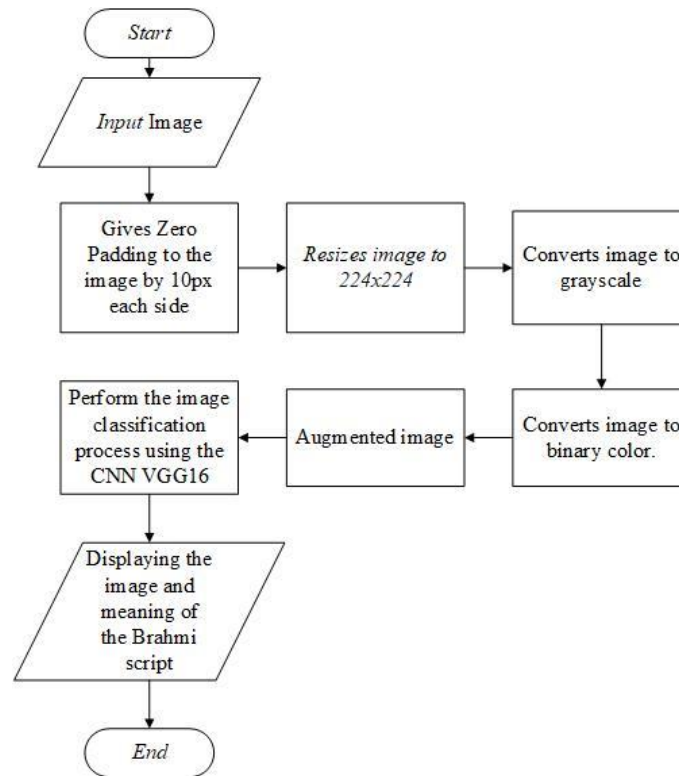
Start

Input Image

Gives Zero Padding to the image by 10px each side

Resizes image to 224x224

Converts image to grayscale

Converts image to binary color.

Augmented image

Perform the image classification process using the CNN VGG16

Displaying the image and meaning of the Brahmi script

End